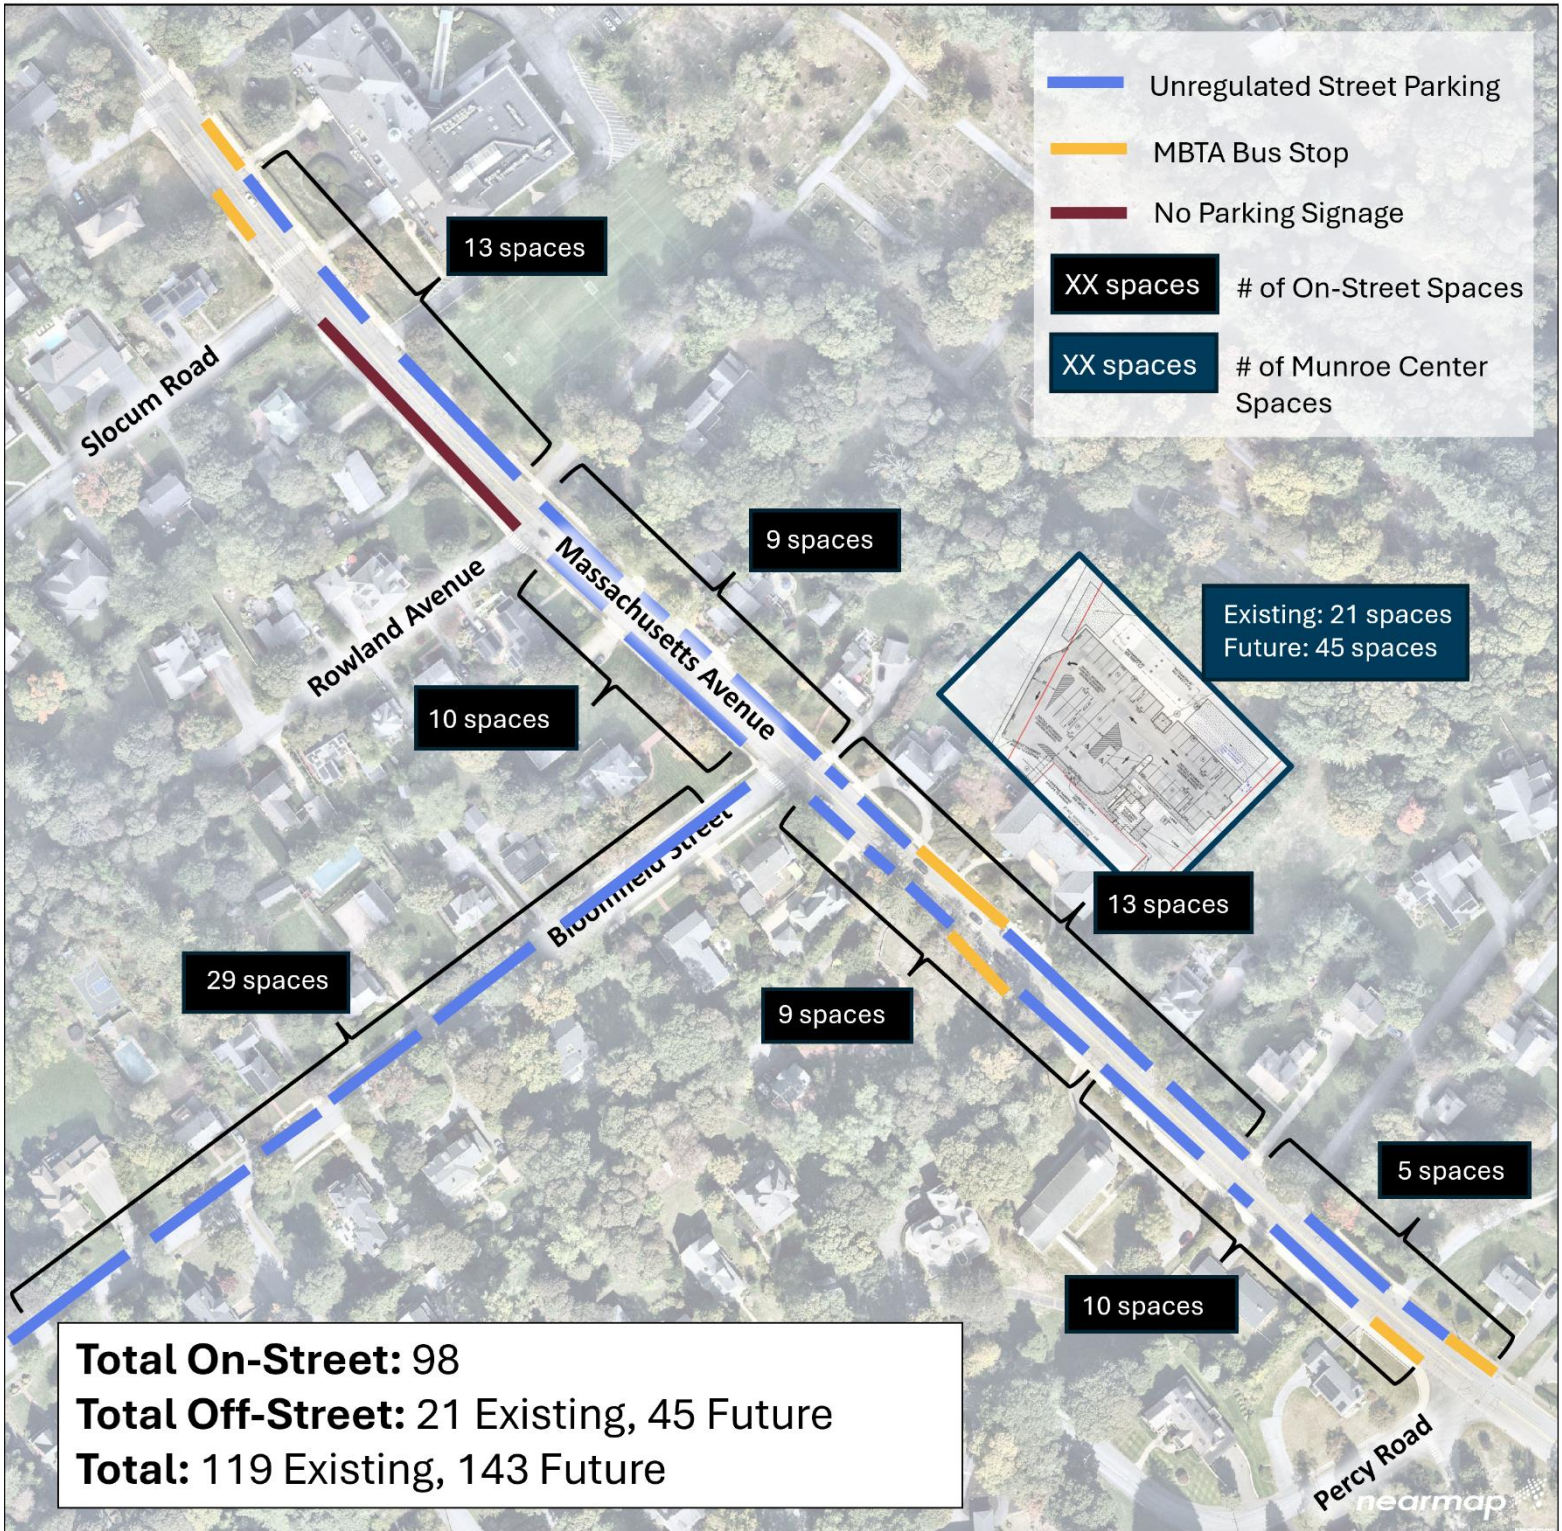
Unregulated Street Parking
MBTA Bus Stop
No Parking Signage
XX spaces # of On-Street Spaces
XX spaces # of Munroe Center Spaces

13 spaces
Slocum Road
9 spaces
Massachusetts Avenue
Rowland Avenue
10 spaces
Existing: 21 spaces
Future: 45 spaces
Bloomfield Street
13 spaces
29 spaces
9 spaces
5 spaces
10 spaces
Percy Road

Total On-Street: 98
Total Off-Street: 21 Existing, 45 Future
Total: 119 Existing, 143 Future

nearmap